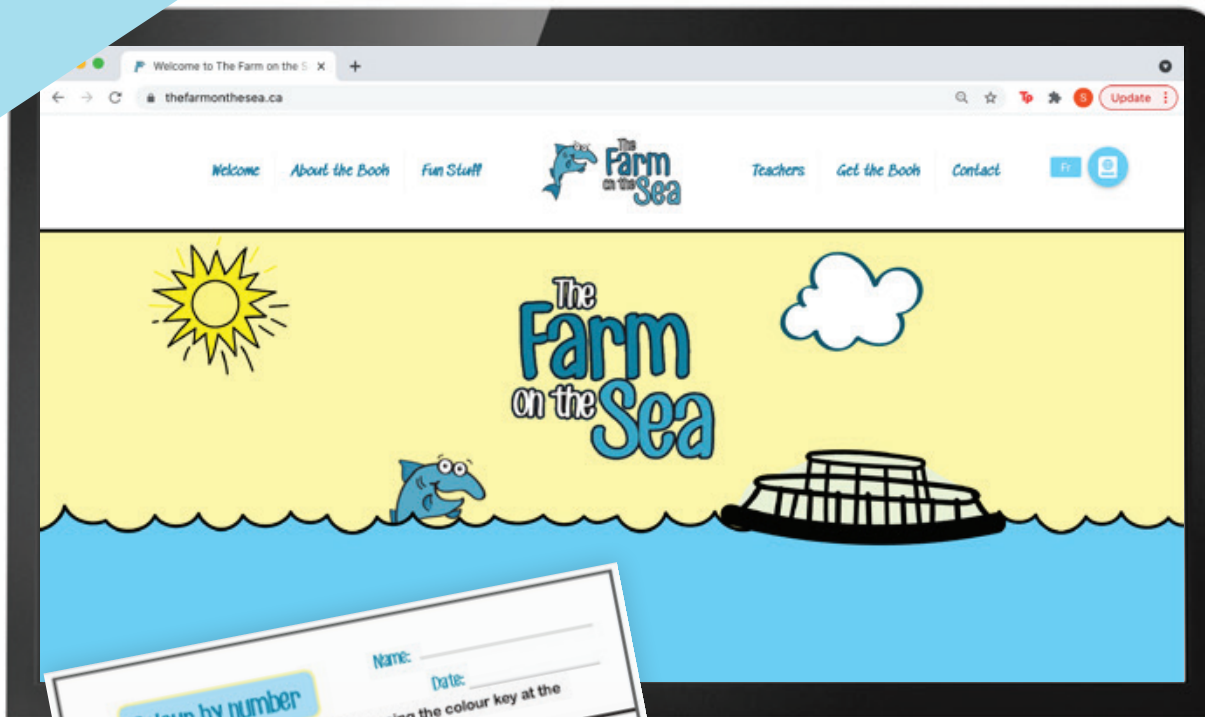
Welcome to The Farm on the S ×

thefarmonthesea.ca

Update

Welcome About the Book Fun Stuff

The Farm on the Sea

Teachers Get the Book Contact

Fr

The Farm on the Sea

Name:

Date:

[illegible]olour by number

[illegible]ing the colour key at the